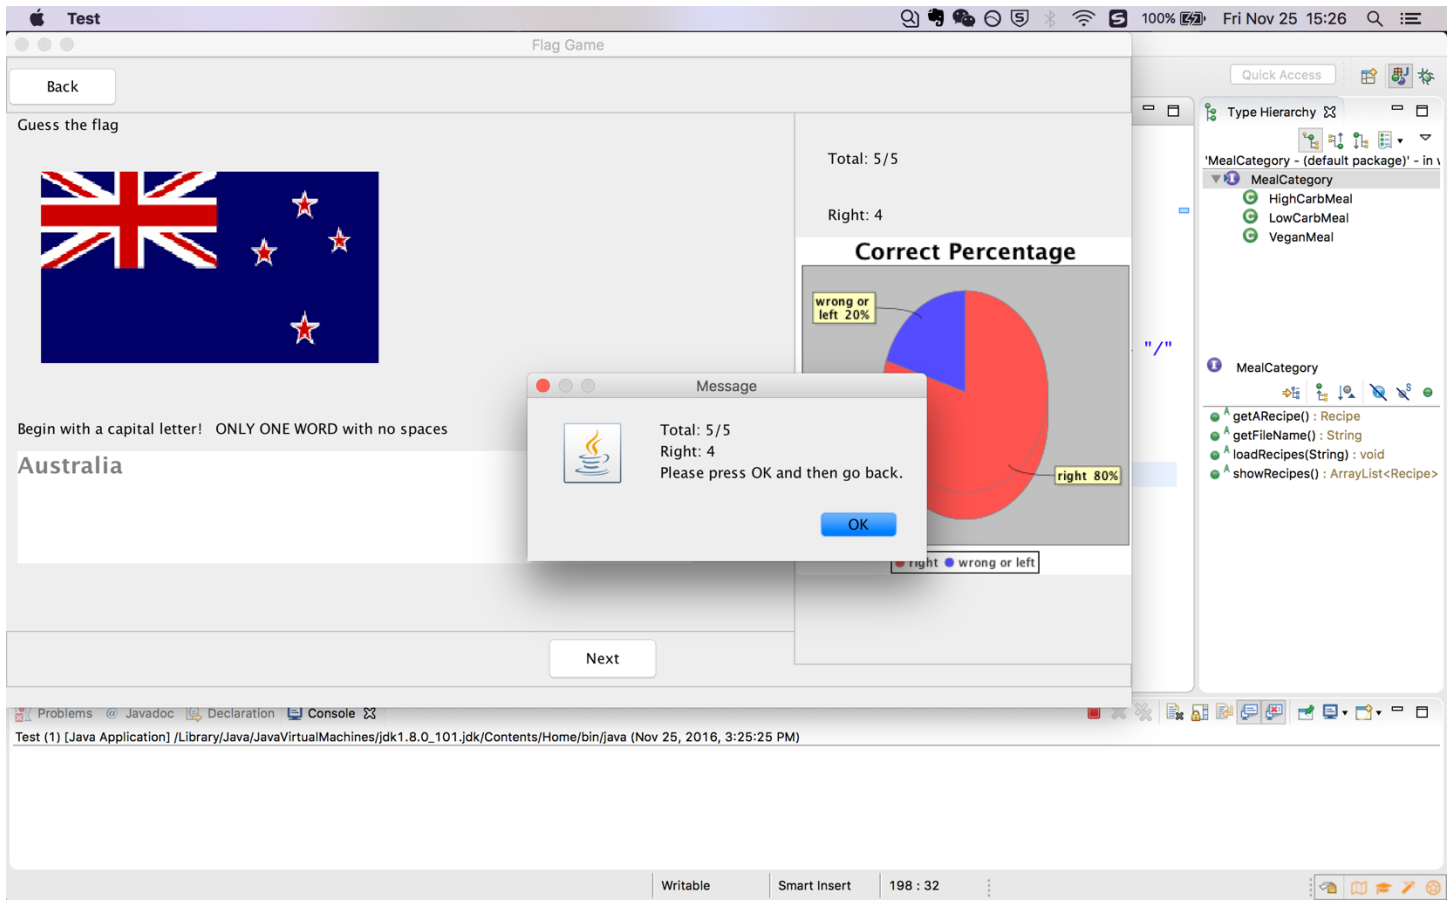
Test

100% Fri Nov 25 15:26

Flag Game

Back

Guess the flag

Total: 5/5

Right: 4

Correct Percentage

wrong or left 20%

right 80%

right wrong or left

Begin with a capital letter! ONLY ONE WORD with no spaces

Australia

Message

Total: 5/5
Right: 4
Please press OK and then go back.

OK

Next

Quick Access

Type Hierarchy

'MealCategory - (default package)' - in

MealCategory
HighCarbMeal
LowCarbMeal
VeganMeal

"/"

MealCategory

getARecipe() : Recipe
getFileName() : String
loadRecipes(String) : void
showRecipes() : ArrayList<Recipe>

Problems @ Javadoc Declaration Console

Test (1) [Java Application] /Library/Java/JavaVirtualMachines/jdk1.8.0_101.jdk/Contents/Home/bin/java (Nov 25, 2016, 3:25:25 PM)

Writable Smart Insert 198 : 32